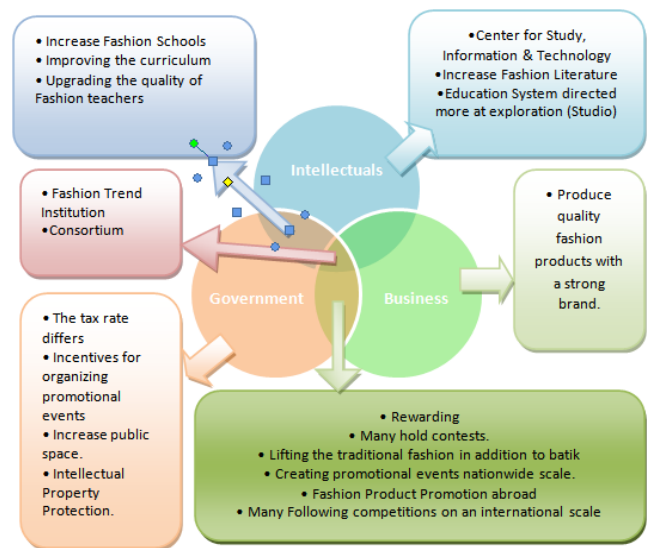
• Increase Fashion Schools
• Improving the curriculum
• Upgrading the quality of Fashion teachers

•Center for Study, Information & Technology
•Increase Fashion Literature
•Education System directed more at exploration (Studio)

Intellectuals

• Fashion Trend Institution
•Consortium

Government

Business

• Produce quality fashion products with a strong brand.

• The tax rate differs
• Incentives for organizing promotional events
• Increase public space.
• Intellectual Property Protection.

• Rewarding
• Many hold contests.
• Lifting the traditional fashion in addition to batik
• Creating promotional events nationwide scale.
• Fashion Product Promotion abroad
• Many Following competitions on an international scale